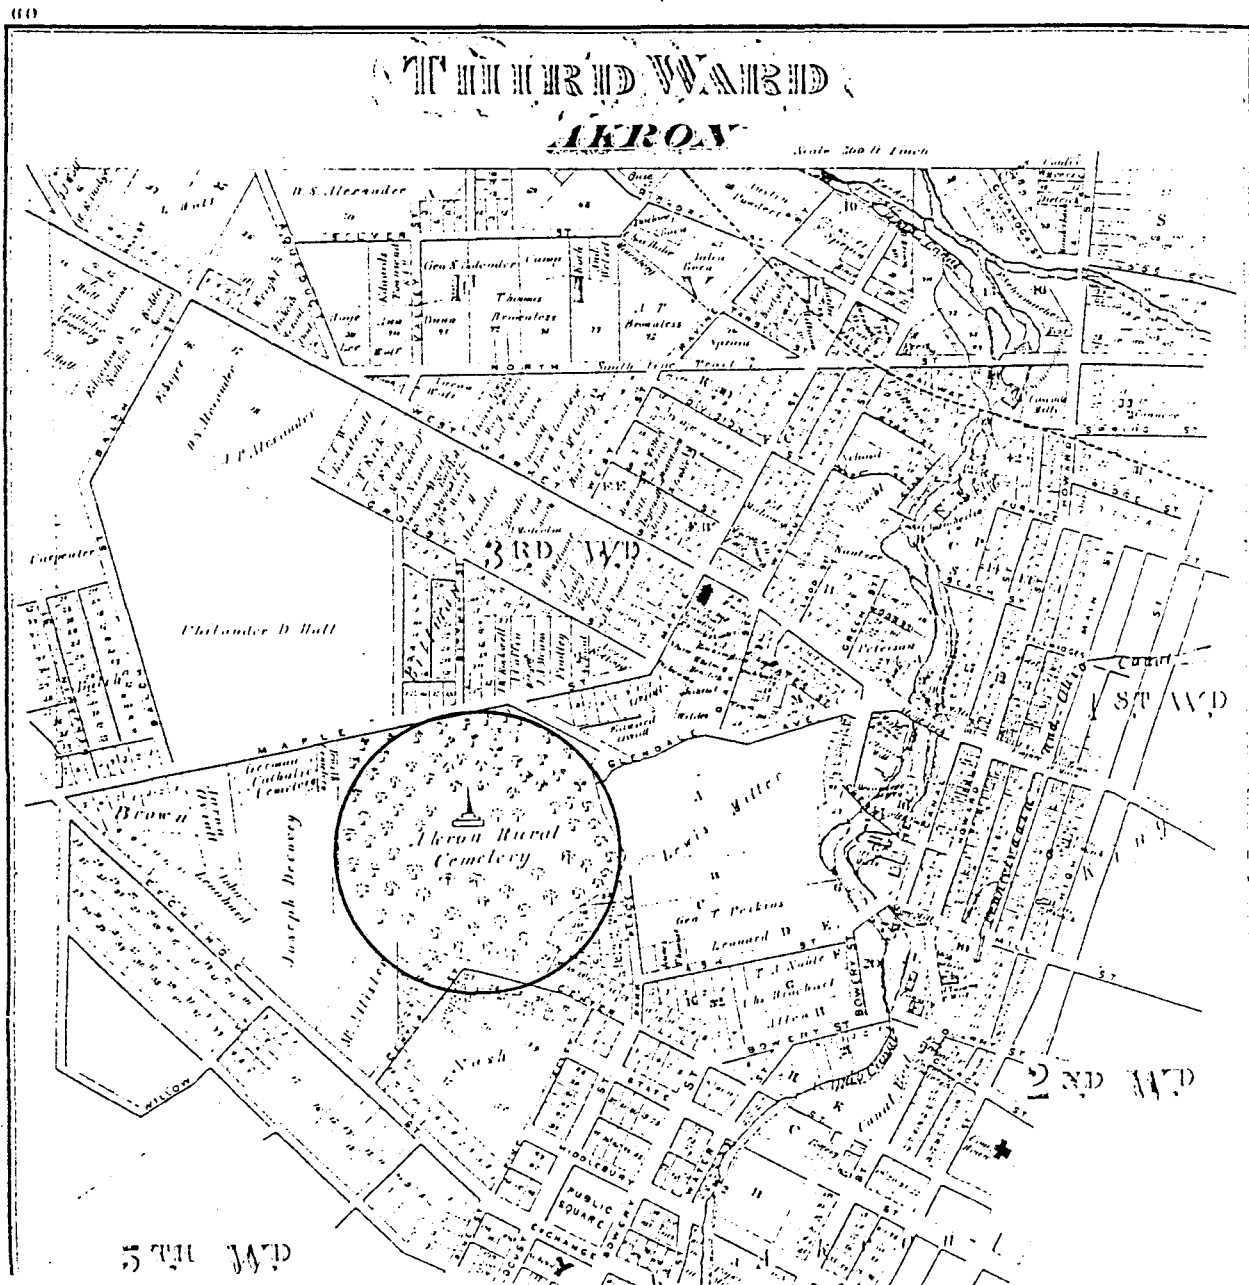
60

THIRD WARD

AKRON

Scale 260 ft 1 inch

D. S. Alexander

Gen S. Alexander

Camp

Thomas Brownless

A. T. Brownless

NORTH

3RD WD

Philander D. Hall

A. P. Alexander

MAPLE

German Catholic Cemetery

Brown

Joseph Decoursy

Akron Rural Cemetery

Lewis Miller

Geo T. Perkins

Leonard

Nash

BOWERY ST

1ST WD

2ND WD

5TH WD

PUBLIC SQUARE

EXCHANGE

MIDDLEBURY

WILLOW

Carpenter

Ohio Canal

BALCH

STATE

ST